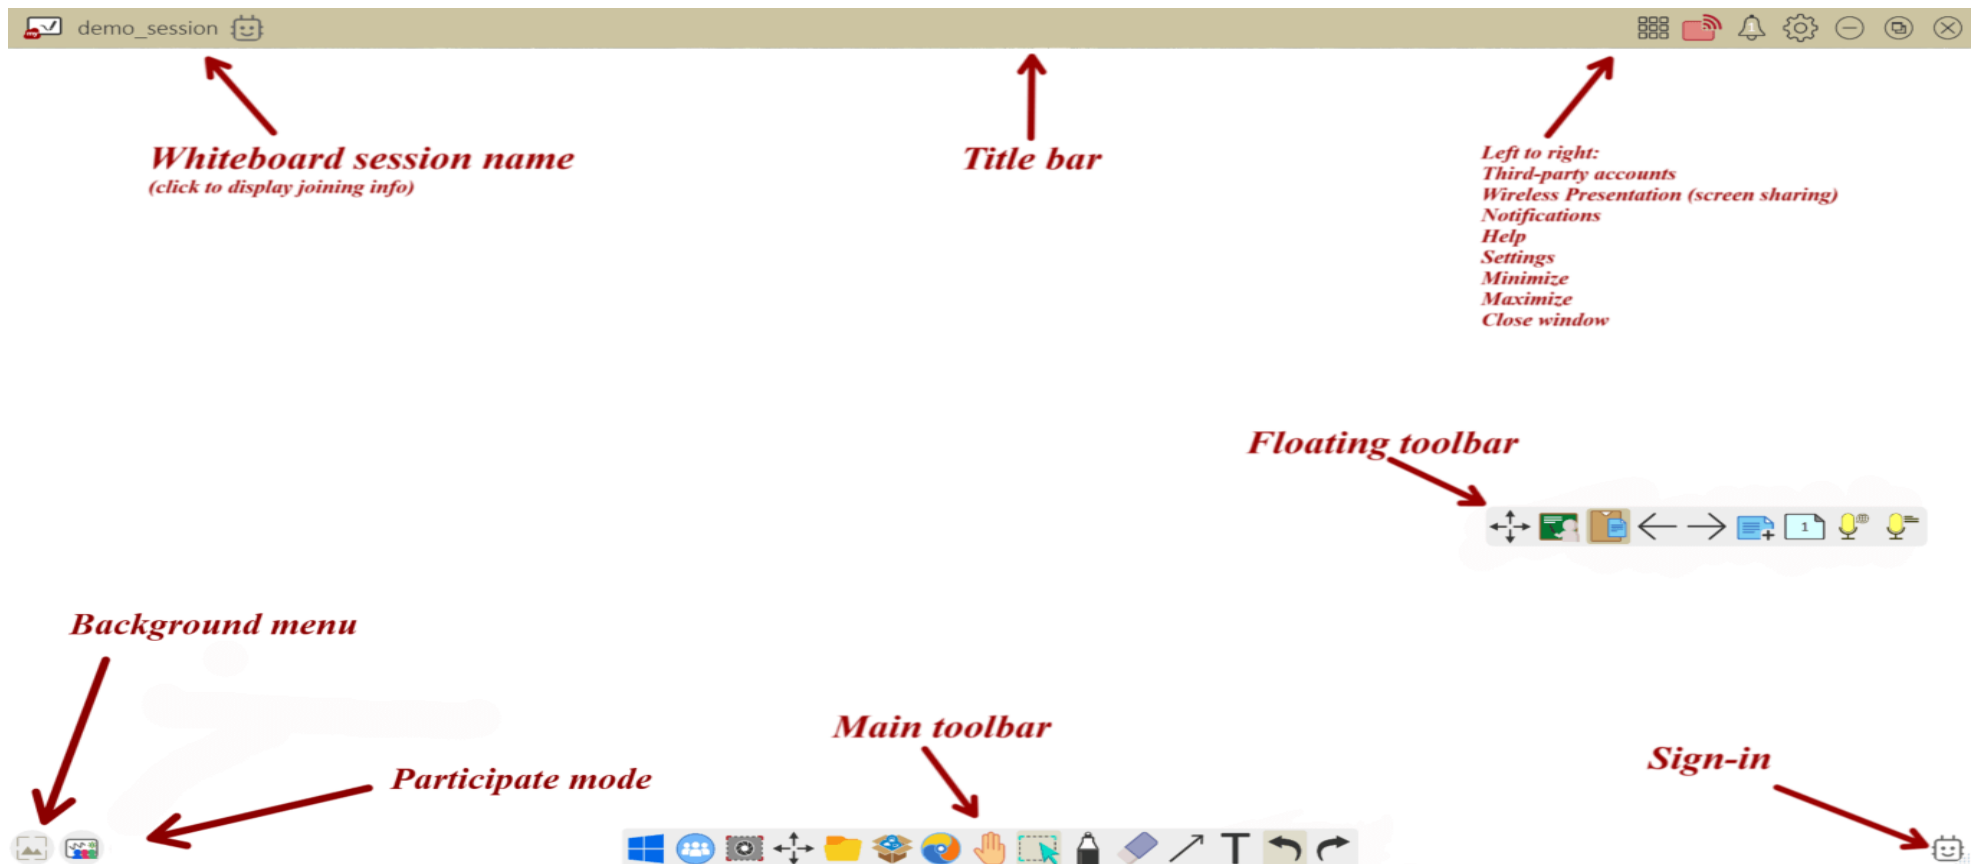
demo_session

Whiteboard session name
(click to display joining info)

Title bar

Left to right:
Third-party accounts
Wireless Presentation (screen sharing)
Notifications
Help
Settings
Minimize
Maximize
Close window

Floating toolbar

1

Background menu

Participate mode

Main toolbar

Sign-in